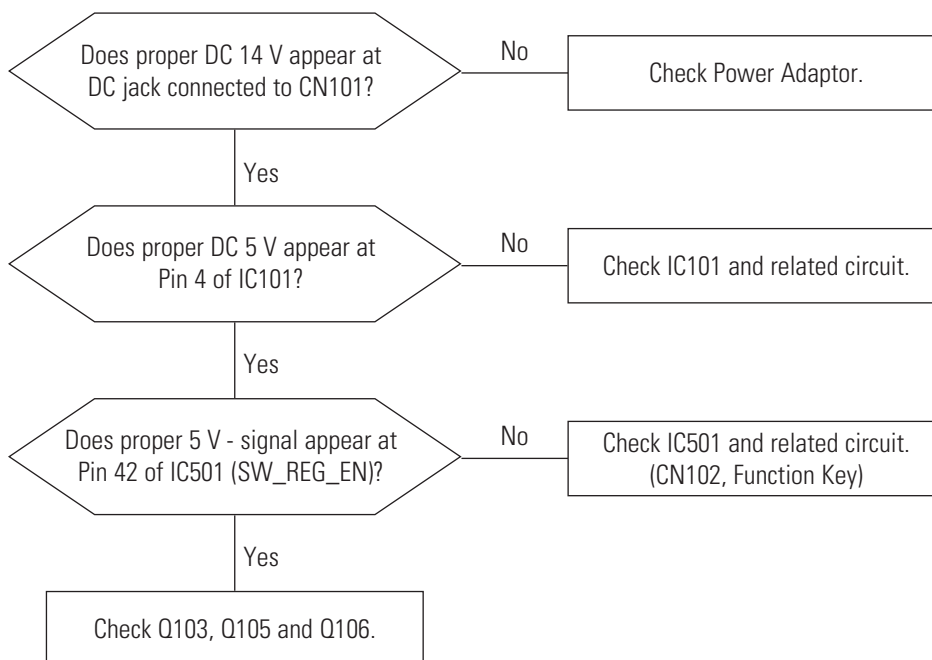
Does proper DC 14 V appear at DC jack connected to CN101?

No

Check Power Adaptor.

Yes

Does proper DC 5 V appear at Pin 4 of IC101?

No

Check IC101 and related circuit.

Yes

Does proper 5 V - signal appear at Pin 42 of IC501 (SW_REG_EN)?

No

Check IC501 and related circuit. (CN102, Function Key)

Yes

Check Q103, Q105 and Q106.